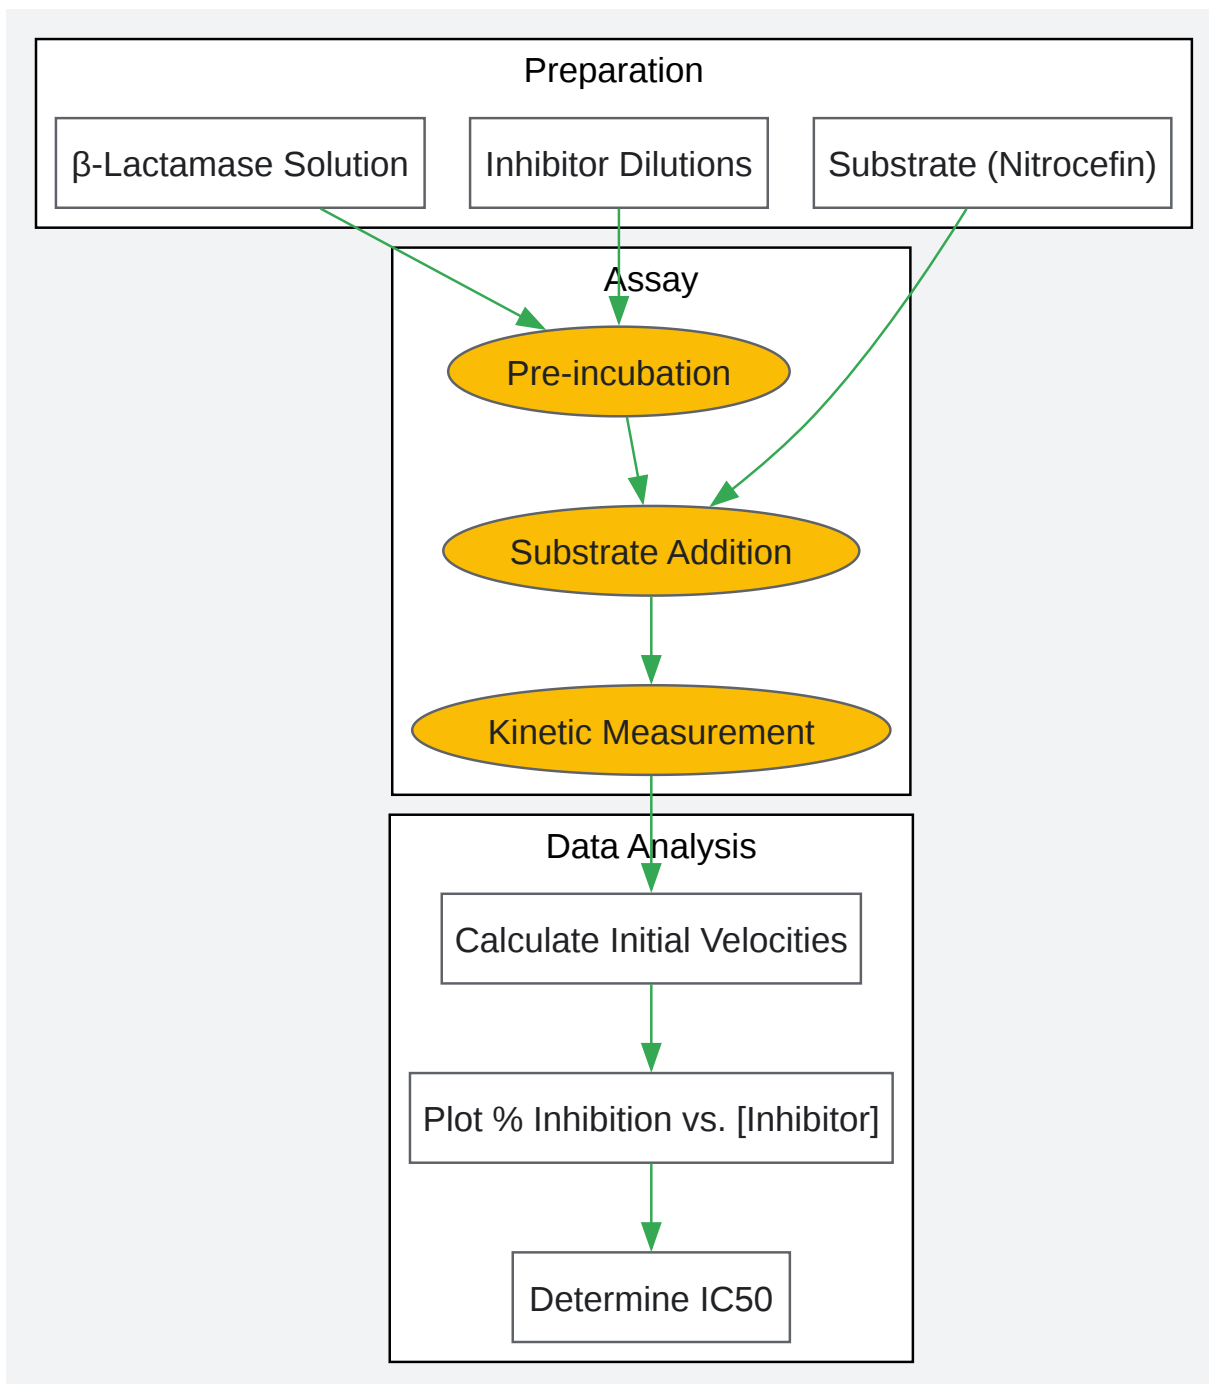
Preparation

β-Lactamase Solution

Inhibitor Dilutions

Substrate (Nitrocefin)

Assay

Pre-incubation

Substrate Addition

Kinetic Measurement

Data Analysis

Calculate Initial Velocities

Plot % Inhibition vs. [Inhibitor]

Determine IC50